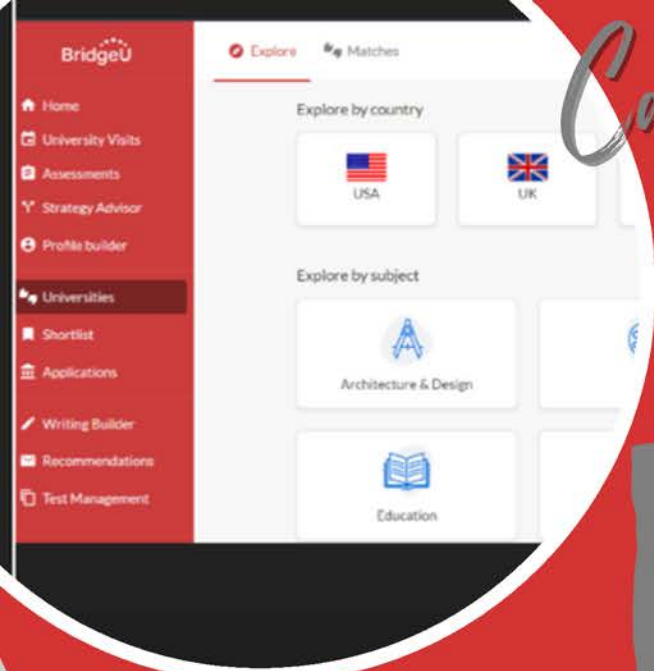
BridgeU

Home
University Visits
Assessments
Strategy Advisor
Profile builder
Universities
Shortlist
Applications
Writing Builder
Recommendations
Test Management

Explore
Matches

Explore by country

USA
UK

Explore by subject

Architecture & Design

Education

Ca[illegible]